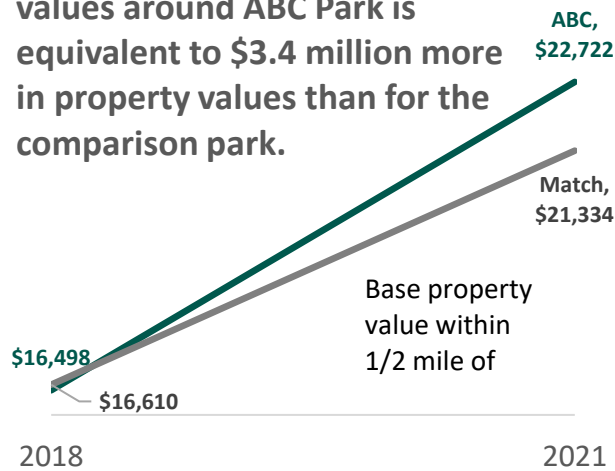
values around ABC Park is equivalent to \$3.4 million more in property values than for the comparison park.

ABC, \$22,722

Match, \$21,334

Base property value within 1/2 mile of

\$16,498

\$16,610

2018

2021